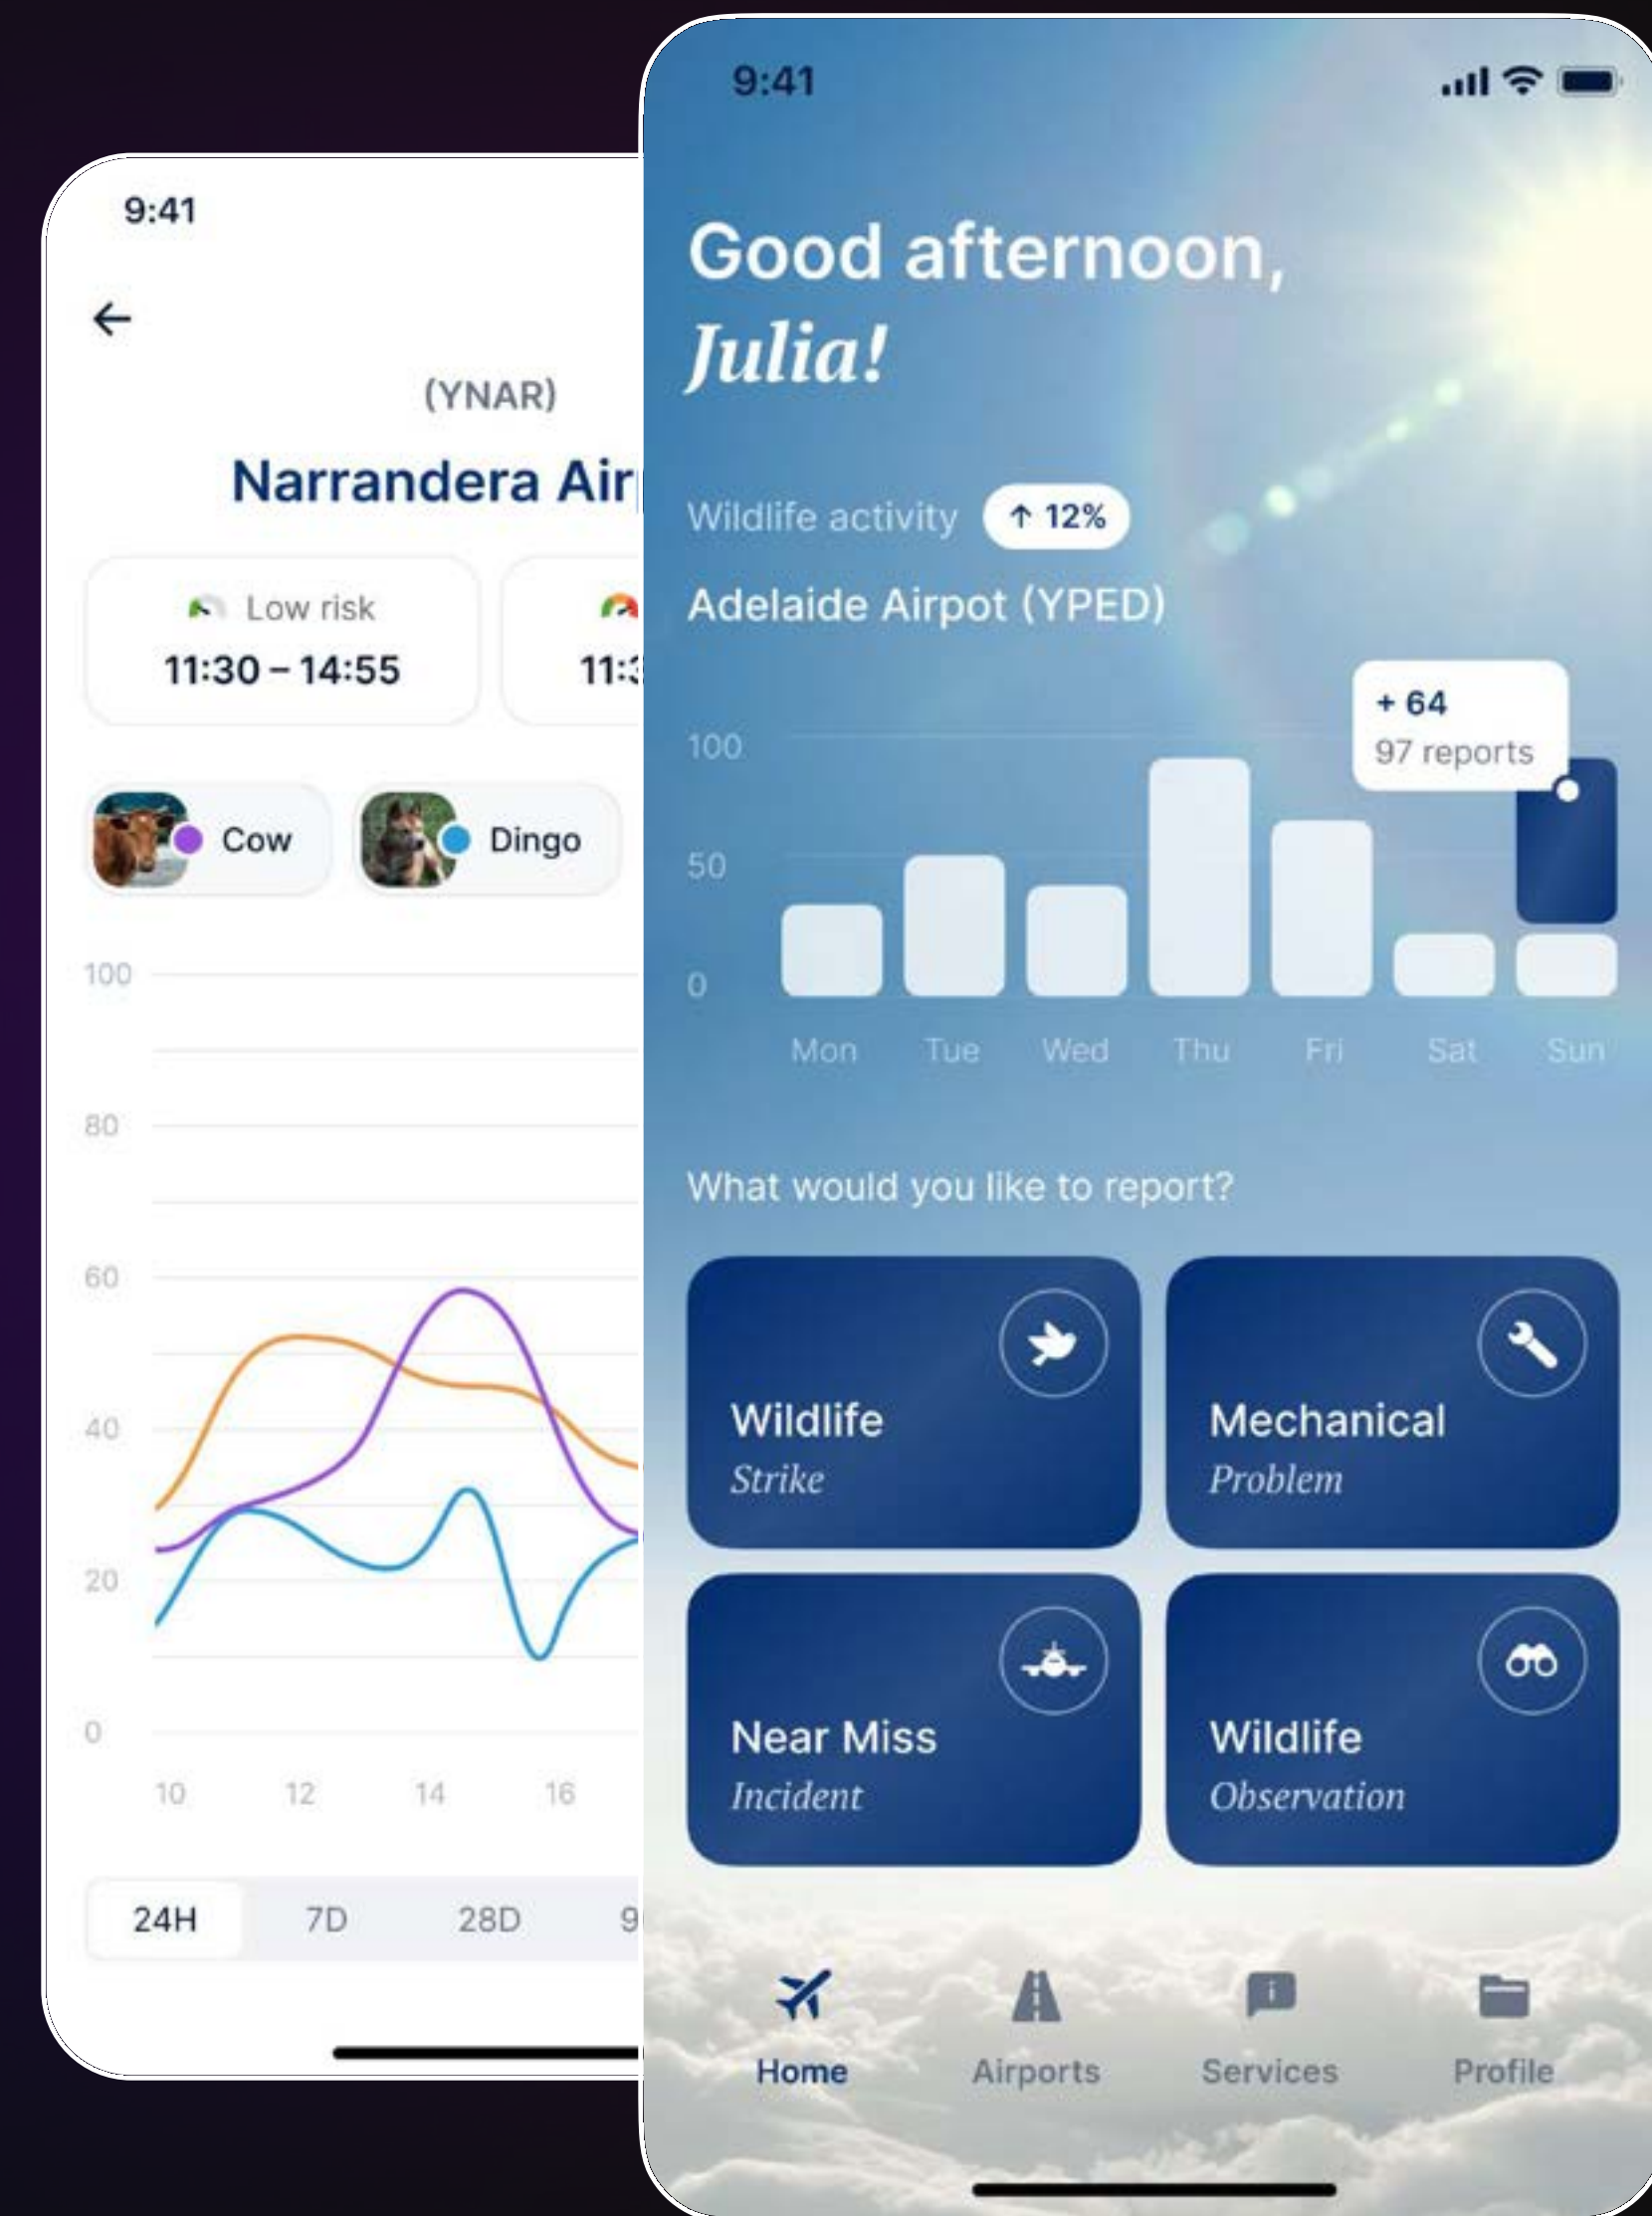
9:41

←

(YNAR)

Narrandera Air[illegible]

Low risk
11:30 – 14:55

11:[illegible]

Cow

Dingo

100
80
60
40
20
0

10 12 14 16

24H 7D 28D 9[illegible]

9:41

Good afternoon, Julia!

Wildlife activity ↑ 12%

Adelaide Airpot (YPED)

+ 64
97 reports

100
50
0

Mon Tue Wed Thu Fri Sat Sun

What would you like to report?

Wildlife
Strike

Mechanical
Problem

Near Miss
Incident

Wildlife
Observation

Home Airports Services Profile